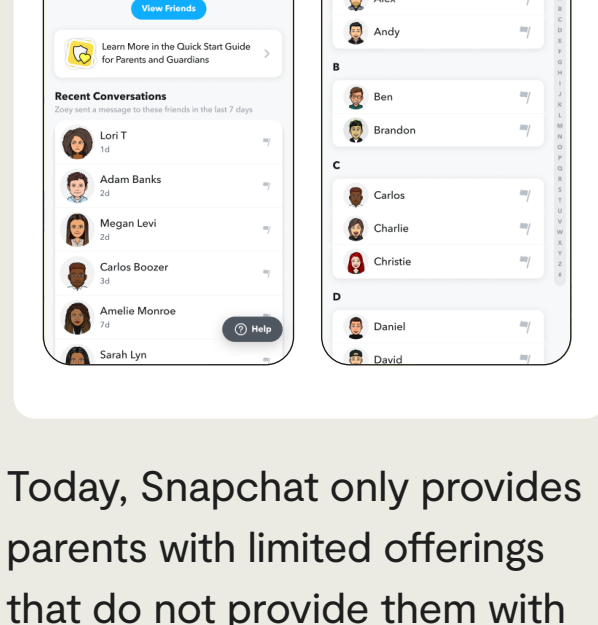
View Friends

Learn More in the Quick Start Guide for Parents and Guardians

Recent Conversations

Zoey sent a message to these friends in the last 7 days

Lori T
1d

Adam Banks
2d

Megan Levi
2d

Carlos Boozer
3d

Amelie Monroe
7d

Help

Sarah Lyn

Alex

Andy

B

Ben

Brandon

C

Carlos

Charlie

Christie

D

Daniel

David

A B C D E F G H I J K L M N O P Q R S T U V W X Y Z #

Today, Snapchat only provides parents with limited offerings that do not provide them with